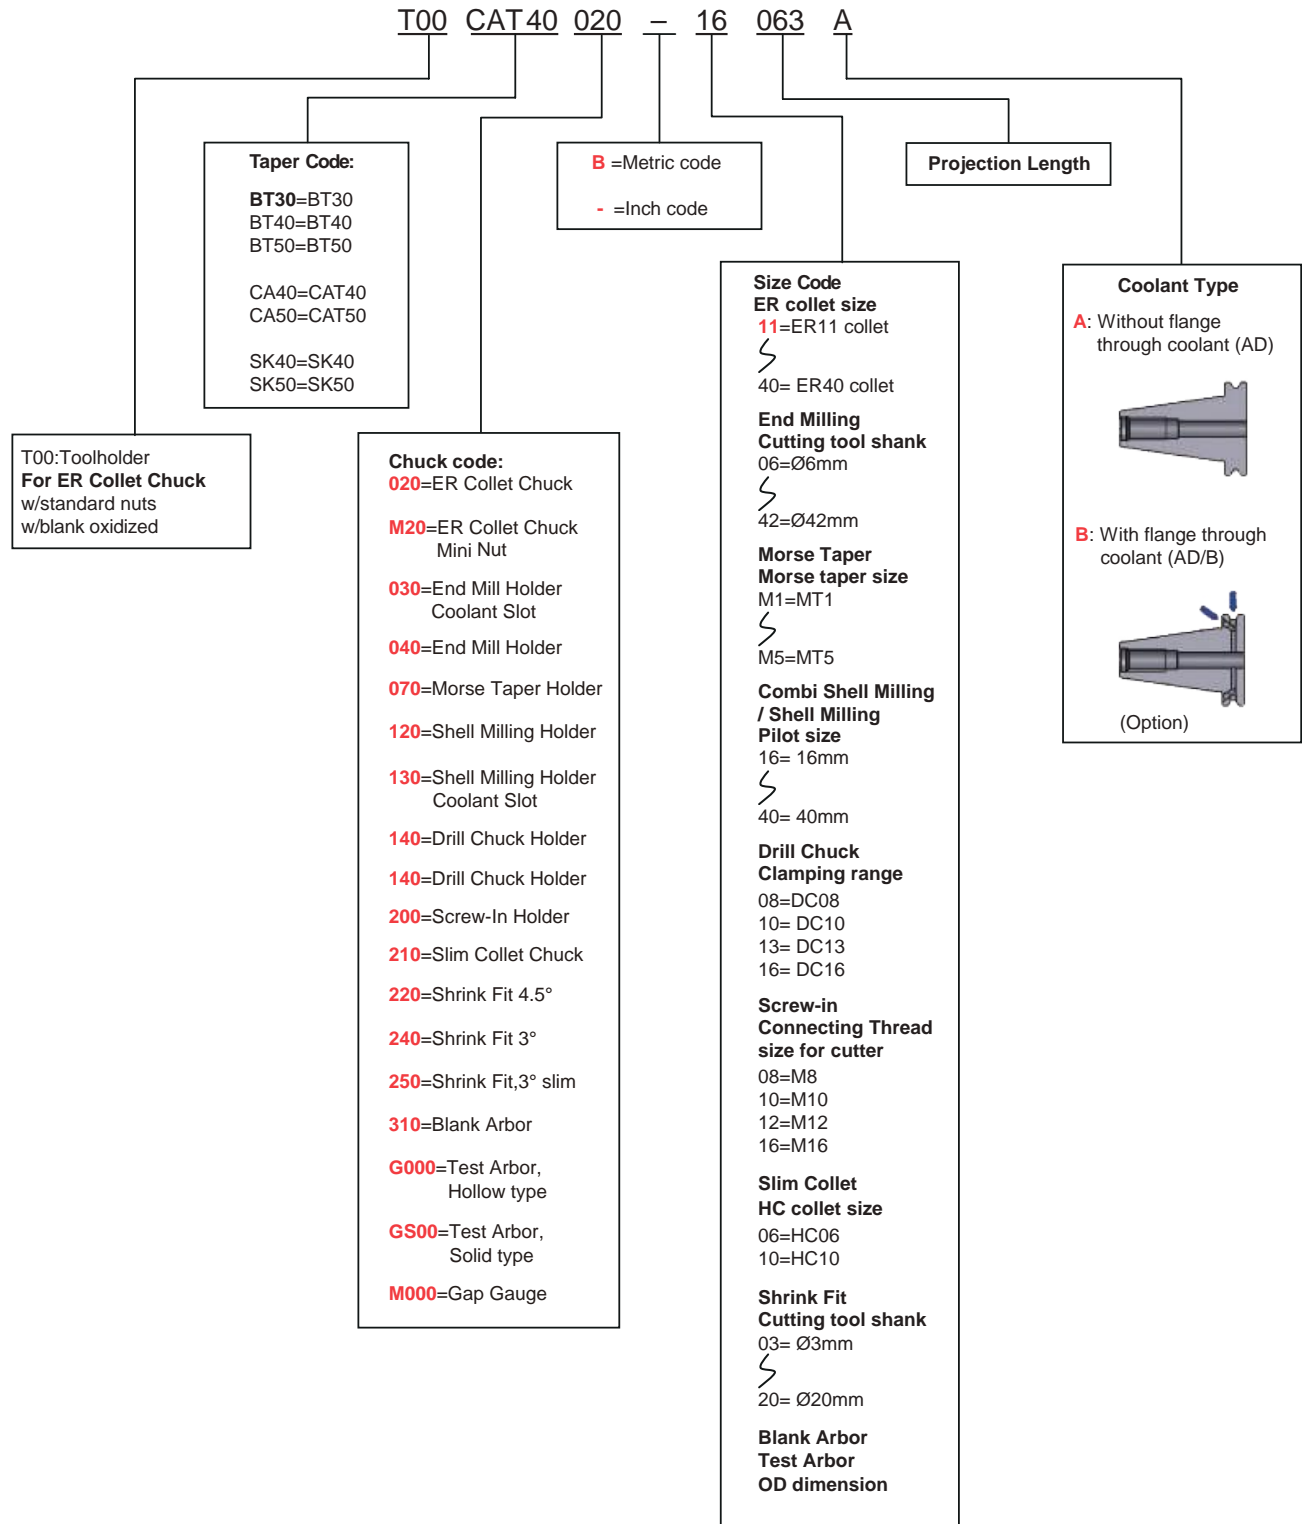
T00 CAT40 020 – 16 063 A

Taper Code:
BT30=BT30
BT40=BT40
BT50=BT50

CA40=CAT40
CA50=CAT50

SK40=SK40
SK50=SK50

B =Metric code
- =Inch code

Projection Length

T00:Toolholder
For ER Collet Chuck
w/standard nuts
w/blank oxidized

Chuck code:
020=ER Collet Chuck

M20=ER Collet Chuck Mini Nut

030=End Mill Holder Coolant Slot

040=End Mill Holder

070=Morse Taper Holder

120=Shell Milling Holder

130=Shell Milling Holder Coolant Slot

140=Drill Chuck Holder

140=Drill Chuck Holder

200=Screw-In Holder

210=Slim Collet Chuck

220=Shrink Fit 4.5°

240=Shrink Fit 3°

250=Shrink Fit,3° slim

310=Blank Arbor

G000=Test Arbor, Hollow type

GS00=Test Arbor, Solid type

M000=Gap Gauge

Size Code
ER collet size
11=ER11 collet
40= ER40 collet

End Milling
Cutting tool shank
06=Ø6mm
42=Ø42mm

Morse Taper
Morse taper size
M1=MT1
M5=MT5

Combi Shell Milling / Shell Milling
Pilot size
16= 16mm
40= 40mm

Drill Chuck
Clamping range
08=DC08
10= DC10
13= DC13
16= DC16

Screw-in
Connecting Thread size for cutter
08=M8
10=M10
12=M12
16=M16

Slim Collet
HC collet size
06=HC06
10=HC10

Shrink Fit
Cutting tool shank
03= Ø3mm
20= Ø20mm

Blank Arbor
Test Arbor
OD dimension

Coolant Type
A: Without flange through coolant (AD)

B: With flange through coolant (AD/B)

(Option)